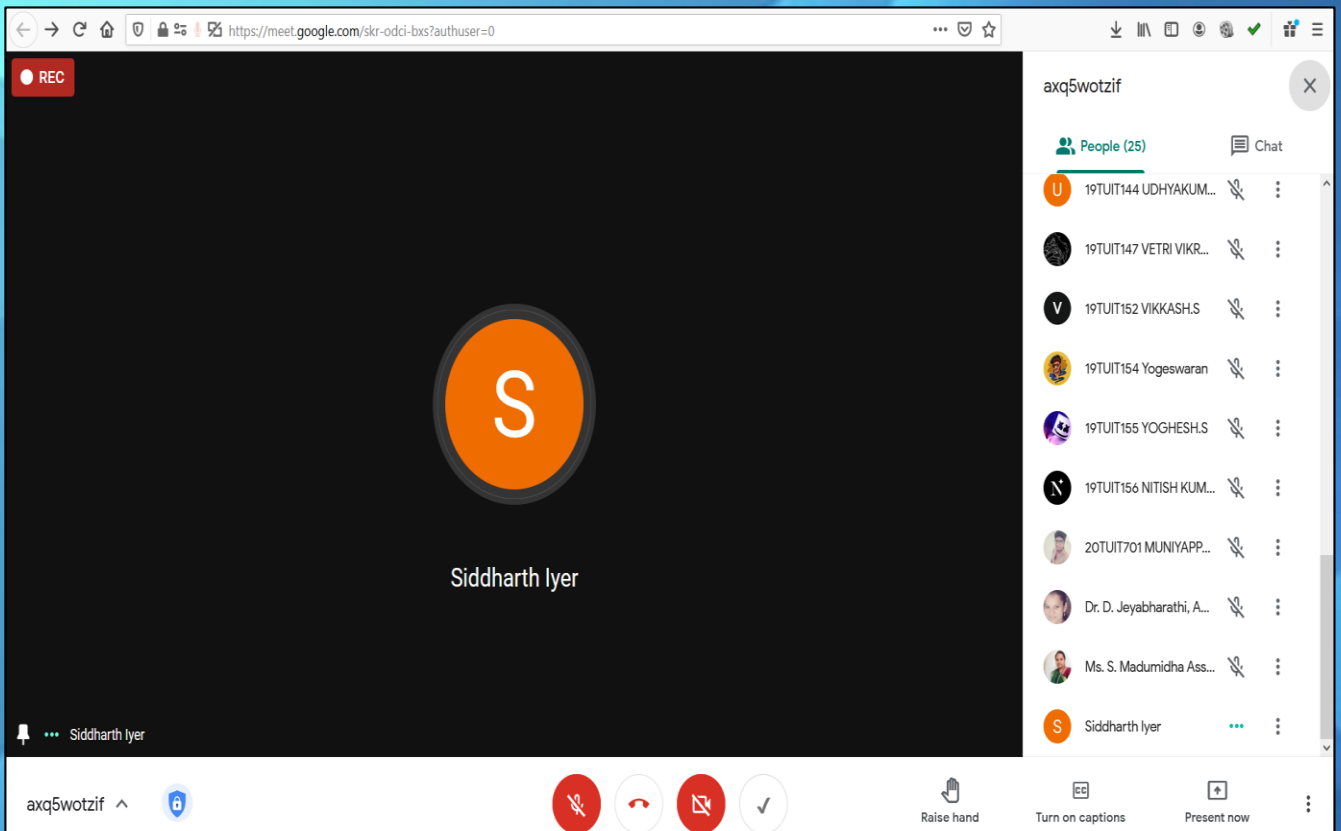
https://meet.google.com/skr-odci-bxs?authuser=0

REC

S

Siddharth Iyer

Siddharth Iyer

axq5wotzif

People (25)

Chat

U 19TUIT144 UDHYAKUM...

19TUIT147 VETRI VIKR...

V 19TUIT152 VIKKASH.S

19TUIT154 Yogeswaran

19TUIT155 YOGHESH.S

19TUIT156 NITISH KUM...

20TUIT701 MUNIYAPP...

Dr. D. Jeyabharathi, A...

Ms. S. Madumidha Ass...

S Siddharth Iyer

axq5wotzif

Raise hand

CC
Turn on captions

Present now